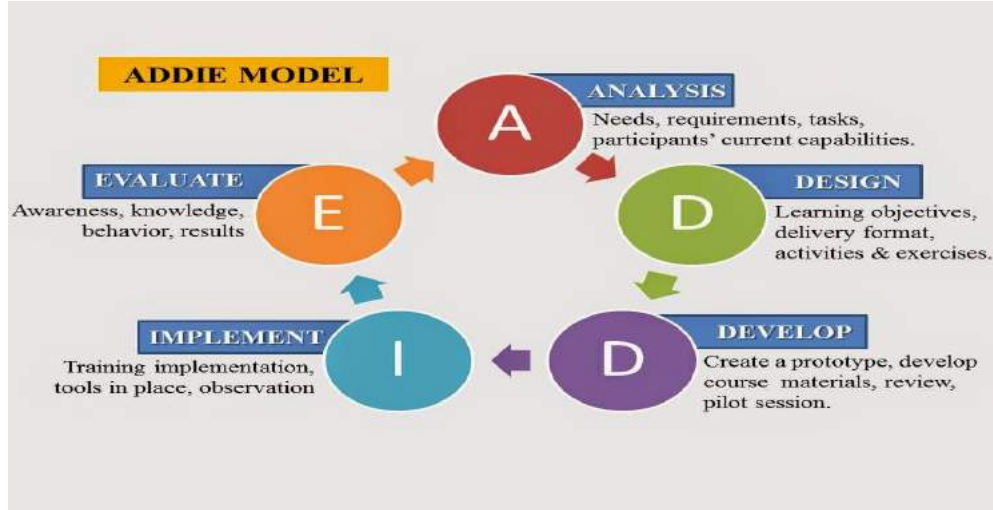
ADDIE MODEL

A

ANALYSIS

Needs, requirements, tasks, participants' current capabilities.

D

DESIGN

Learning objectives, delivery format, activities & exercises.

D

DEVELOP

Create a prototype, develop course materials, review, pilot session.

I

IMPLEMENT

Training implementation, tools in place, observation

E

EVALUATE

Awareness, knowledge, behavior, results